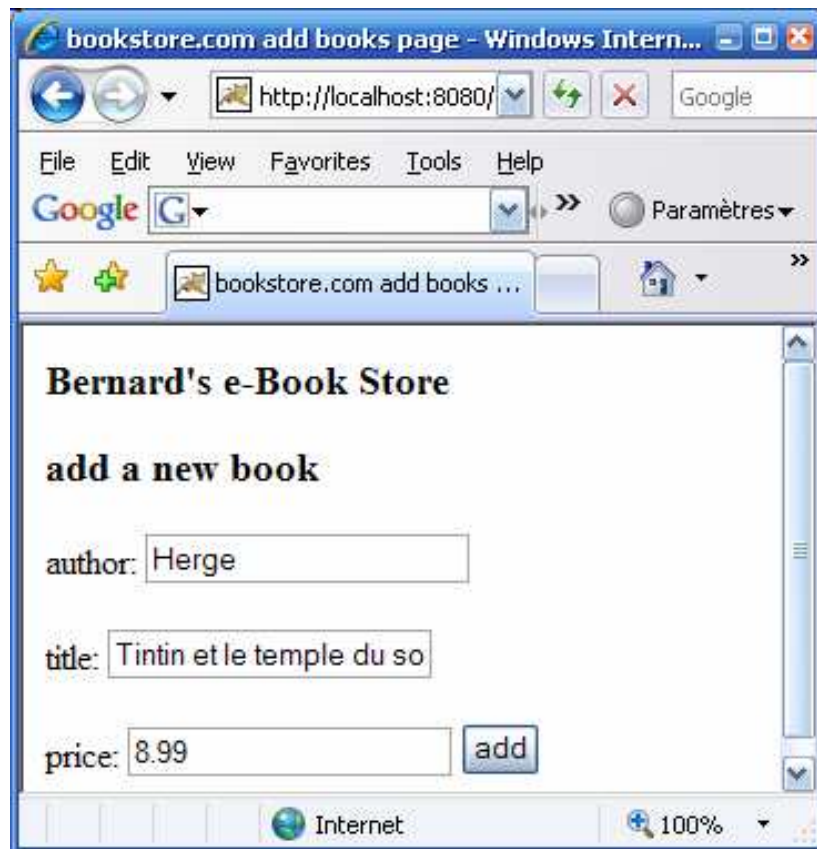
bookstore.com add books page - Windows Intern...

http://localhost:8080/

Google

File Edit View Favorites Tools Help

Google G

Paramètres

bookstore.com add books ...

**Bernard's e-Book Store**

**add a new book**

author: Herge

title: Tintin et le temple du so

price: 8.99 add

Internet

100%